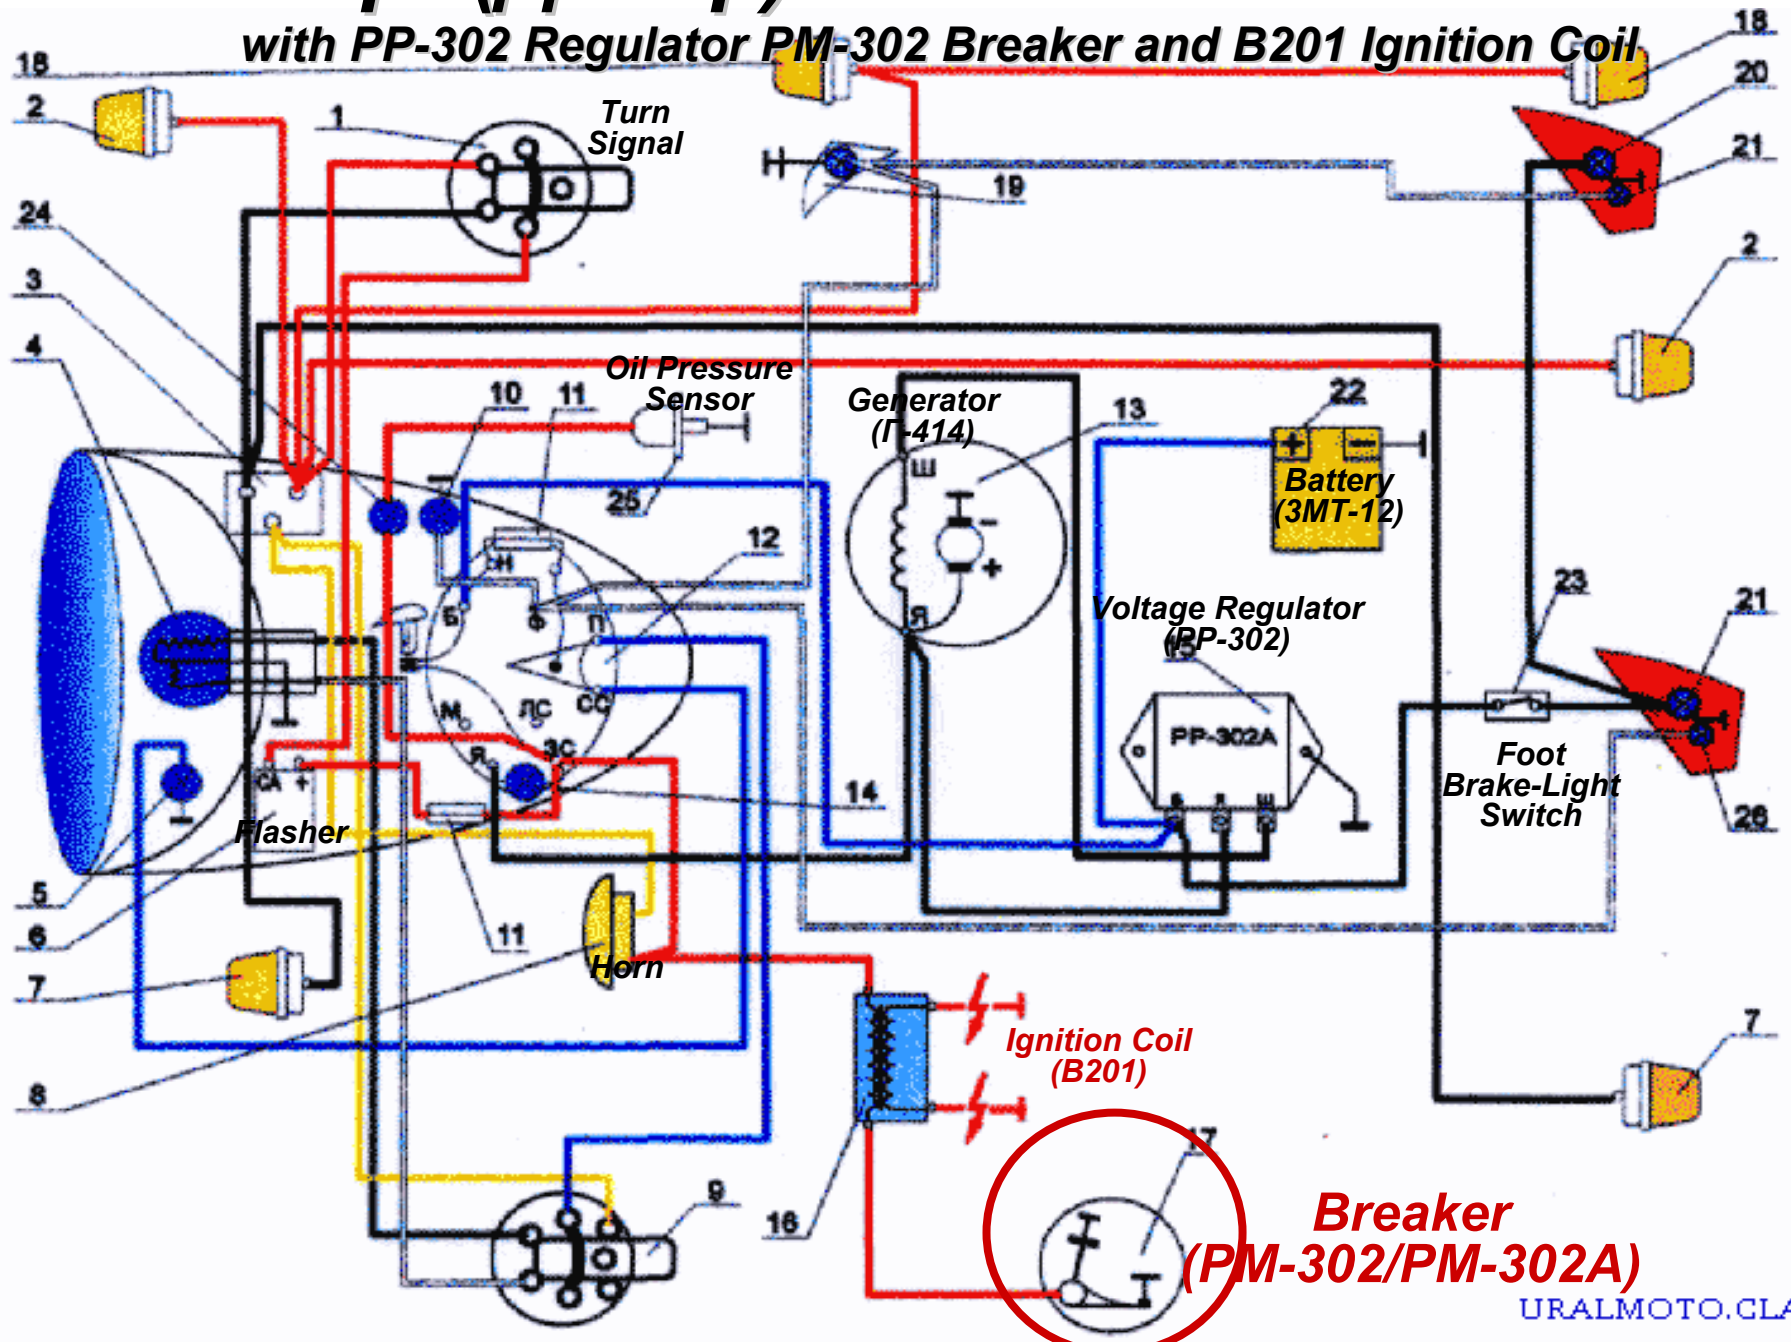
with PP-302 Regulator PM-302 Breaker and B201 Ignition Coil

18
2
1
Turn Signal
19
18
20
21
24
3
4
2
Oil Pressure Sensor
10
11
Generator (Г-414)
13
22
Battery (3MT-12)
25
12
Ш
Я
СН
Б
Ф
П
М
ЛС
СС
Я
ЗС
Voltage Regulator (PP-302)
PP-302A
23
21
Foot Brake-Light Switch
26
СА
Flasher
14
5
6
11
Horn
7
Ignition Coil (B201)
7
8
9
16
17
Breaker (PM-302/PM-302A)
URALMOTO.CL